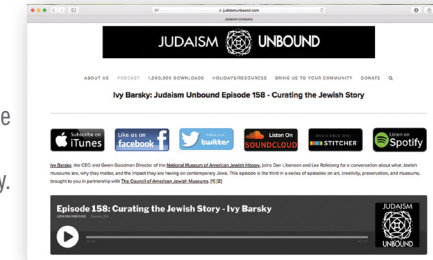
judaismunbound.com
Judaism Unbound

JUDAISM UNBOUND

ABOUT US PODCAST 1,000,000 DOWNLOADS HOLIDAYS/RESOURCES BRING US TO YOUR COMMUNITY DONATE

Ivy Barsky: Judaism Unbound Episode 158 - Curating the Jewish Story

Subscribe on iTunes
Like us on facebook
Follow us on twitter
Listen On SOUNDCLOUD
AVAILABLE ON STITCHER
Listen on Spotify

Ivy Barsky, the CEO and Gwen Goodman Director of the National Museum of American Jewish History, joins Dan Libenson and Lex Rofeberg for a conversation about what Jewish museums are, why they matter, and the impact they are having on contemporary Jews. This episode is the third in a series of episodes on art, creativity, preservation, and museums, brought to you in partnership with The Council of American Jewish Museums. [1] [2]

Episode 158: Curating the Jewish Story - Ivy Barsky
JUDAISM UNBOUND

JUDAISM
UNBOUND

e

y.